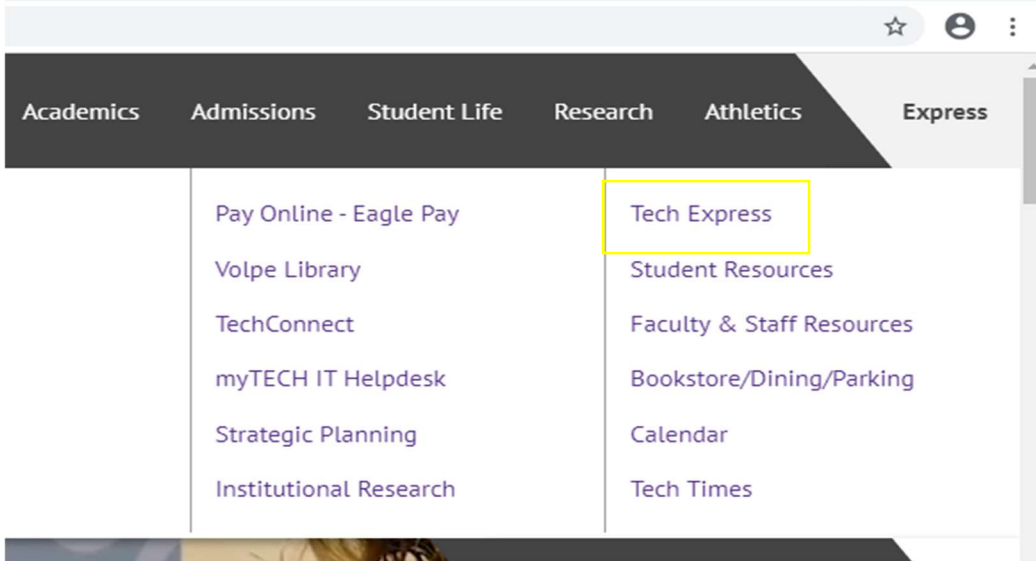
Academics Admissions Student Life Research Athletics Express

Pay Online - Eagle Pay
Volpe Library
TechConnect
myTECH IT Helpdesk
Strategic Planning
Institutional Research

Tech Express
Student Resources
Faculty & Staff Resources
Bookstore/Dining/Parking
Calendar
Tech Times